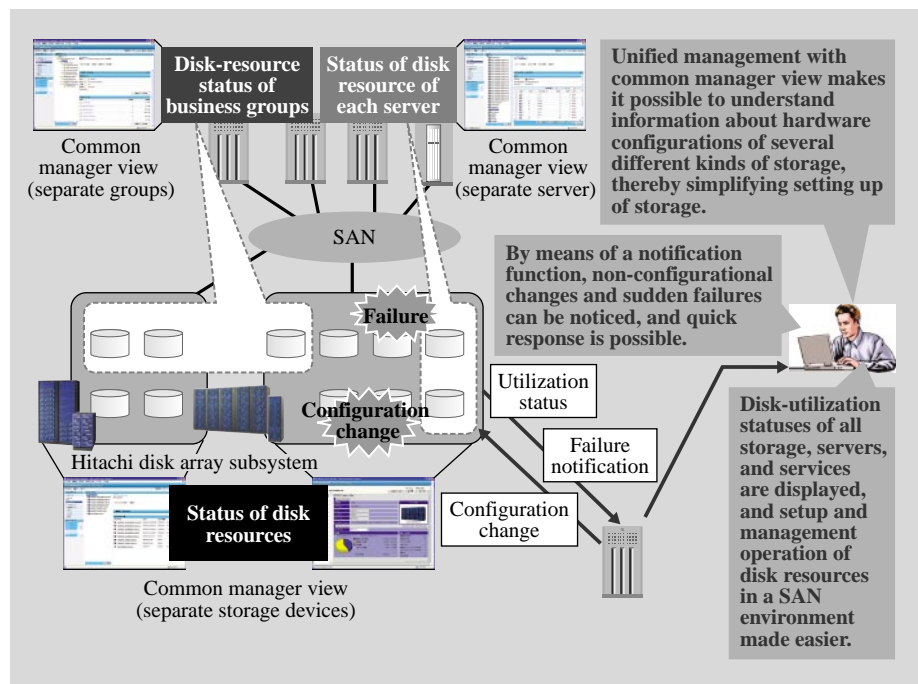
Disk-resource status of business groups

Status of disk resource of each server

Common manager view (separate groups)

Common manager view (separate server)

Unified management with common manager view makes it possible to understand information about hardware configurations of several different kinds of storage, thereby simplifying setting up of storage.

SAN

By means of a notification function, non-configurational changes and sudden failures can be noticed, and quick response is possible.

Failure

Configuration change

Utilization status

Failure notification

Configuration change

Hitachi disk array subsystem

Status of disk resources

Common manager view (separate storage devices)

Disk-utilization statuses of all storage, servers, and services are displayed, and setup and management operation of disk resources in a SAN environment made easier.